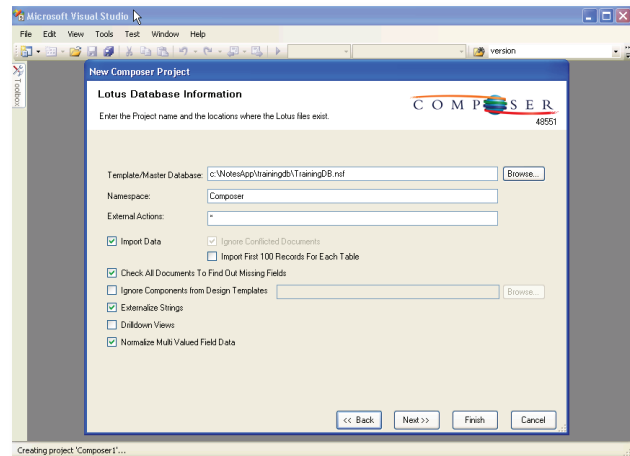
Microsoft Visual Studio

File Edit View Tools Test Window Help

version

Toolbox

New Composer Project

Lotus Database Information

Enter the Project name and the locations where the Lotus files exist.

COMPOSER
48551

Template/Master Database: c:\NotesApp\trainingdb\TrainingDB.nsf Browse...

Namespace: Composer

External Actions: *

Import Data

Ignore Conflicted Documents

Import First 100 Records For Each Table

Check All Documents To Find Out Missing Fields

Ignore Components from Design Templates Browse...

Externalize Strings

Drilldown Views

Normalize Multi Valued Field Data

<< Back Next >> Finish Cancel

Creating project 'Composer1'...